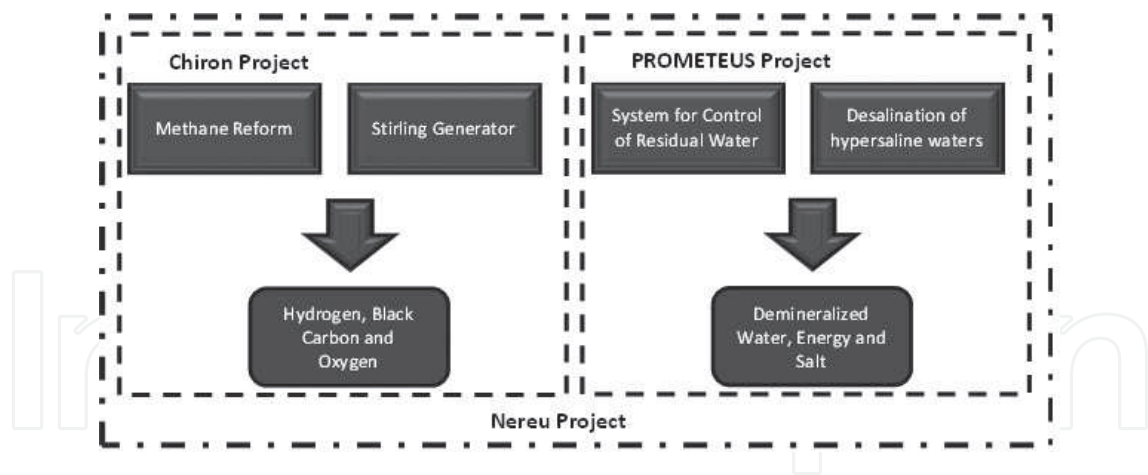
Chiron Project

Methane Reform

Stirling Generator

Hydrogen, Black Carbon and Oxygen

PROMETEUS Project

System for Control of Residual Water

Desalination of hypersaline waters

Demineralized Water, Energy and Salt

Nereu Project